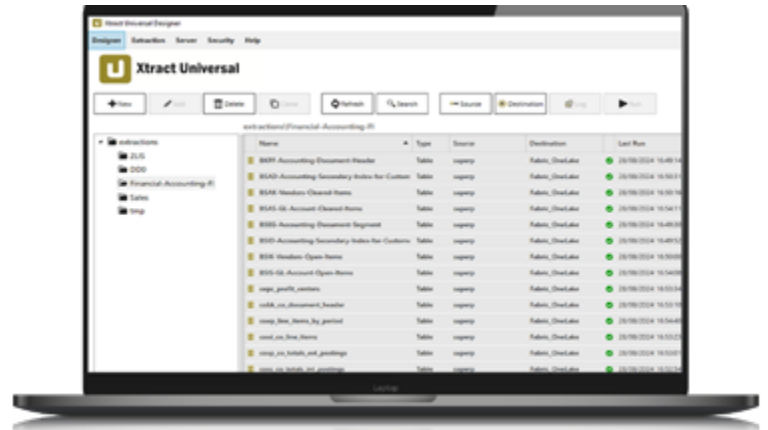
Xtract Universal Designer

Designer Extraction Server Security Help

Xtract Universal

New Edit Delete Clone Refresh Search Source Destination Log Run

extractions\Financial-Accounting-FI

extractions
2LIS
DDD
Financial-Accounting-FI
Sales
tmp

| Name | Type | Source | Destination | Last Run |
|---|---|---|---|---|
| BKPF-Accounting-Document-Header | Table | saperp | Fabric_OneLake | 28/08/2024 16:49:14 |
| BSAD-Accounting-Secondary-Index-for-Custom | Table | saperp | Fabric_OneLake | 28/08/2024 16:50:11 |
| BSAK-Vendors-Cleared-Items | Table | saperp | Fabric_OneLake | 28/08/2024 16:50:16 |
| BSAS-GL-Account-Cleared-Items | Table | saperp | Fabric_OneLake | 28/08/2024 16:54:11 |
| BSEG-Accounting-Document-Segment | Table | saperp | Fabric_OneLake | 28/08/2024 16:49:05 |
| BSID-Accounting-Secondary-Index-for-Custom | Table | saperp | Fabric_OneLake | 28/08/2024 16:49:52 |
| BSIK-Vendors-Open-Items | Table | saperp | Fabric_OneLake | 28/08/2024 16:50:08 |
| BSIS-GL-Account-Open-Items | Table | saperp | Fabric_OneLake | 28/08/2024 16:54:08 |
| cepc_profit_centers | Table | saperp | Fabric_OneLake | 28/08/2024 16:53:34 |
| cobk_co_document_header | Table | saperp | Fabric_OneLake | 28/08/2024 16:53:10 |
| coep_line_items_by_period | Table | saperp | Fabric_OneLake | 28/08/2024 16:54:40 |
| coej_co_line_items | Table | saperp | Fabric_OneLake | 28/08/2024 16:53:23 |
| cosp_co_totals_ext_postings | Table | saperp | Fabric_OneLake | 28/08/2024 16:53:07 |
| coss_co_totals_int_postings | Table | saperp | Fabric_OneLake | 28/08/2024 16:53:34 |

Laptop